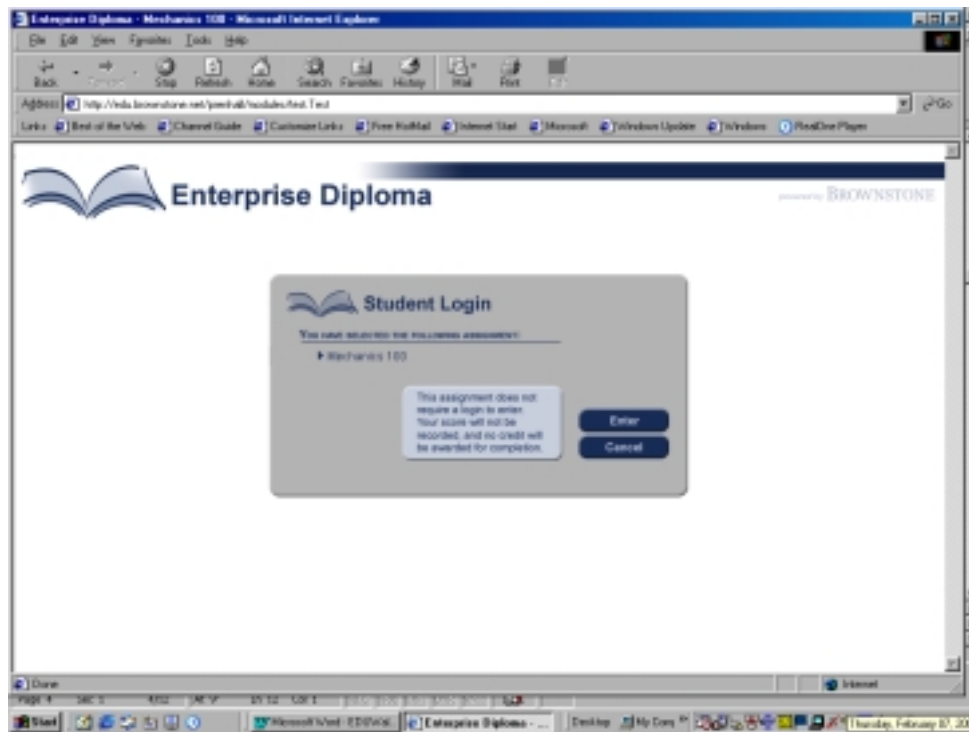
Enterprise Diploma - Mechanics 100 - Microsoft Internet Explorer

File Edit View Favorites Tools Help

Back Forward Stop Refresh Home Search Favorites History Mail Print Edit

Address http://veda.brownstone.net/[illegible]/modules/test.Test

Links Best of the Web Channel Guide Customize Links Free HotMail Internet Start Microsoft Windows Update Windows RealOne Player

Enterprise Diploma

powered by BROWNSTONE

Student Login

YOU HAVE SELECTED THE FOLLOWING ASSIGNMENT:

Mechanics 100

This assignment does not require a login to enter. Your score will not be recorded, and no credit will be awarded for completion.

Enter

Cancel

Done

Internet

Page 4 Sec 1 4/12 At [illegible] Ln 12 Col 1

Start Microsoft Word - EDBVol Enterprise Diploma - ... Desktop My Docs Thursday, February 07, 20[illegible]